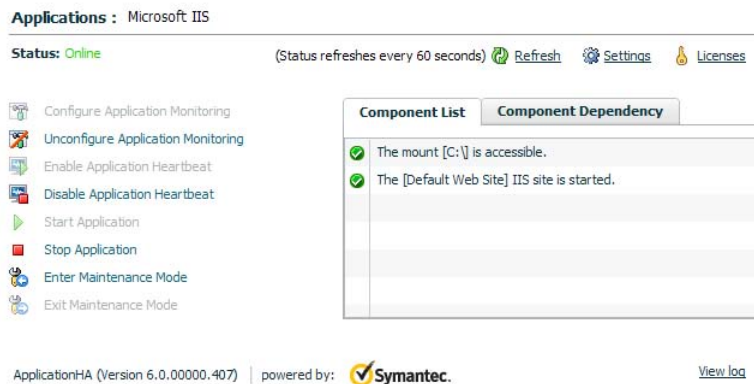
Applications : Microsoft IIS

Status: Online

(Status refreshes every 60 seconds) Refresh Settings Licenses

Configure Application Monitoring
Unconfigure Application Monitoring
Enable Application Heartbeat
Disable Application Heartbeat
Start Application
Stop Application
Enter Maintenance Mode
Exit Maintenance Mode

Component List | Component Dependency

The mount [C:\] is accessible.
The [Default Web Site] IIS site is started.

ApplicationHA (Version 6.0.00000.407) | powered by: Symantec.

View log